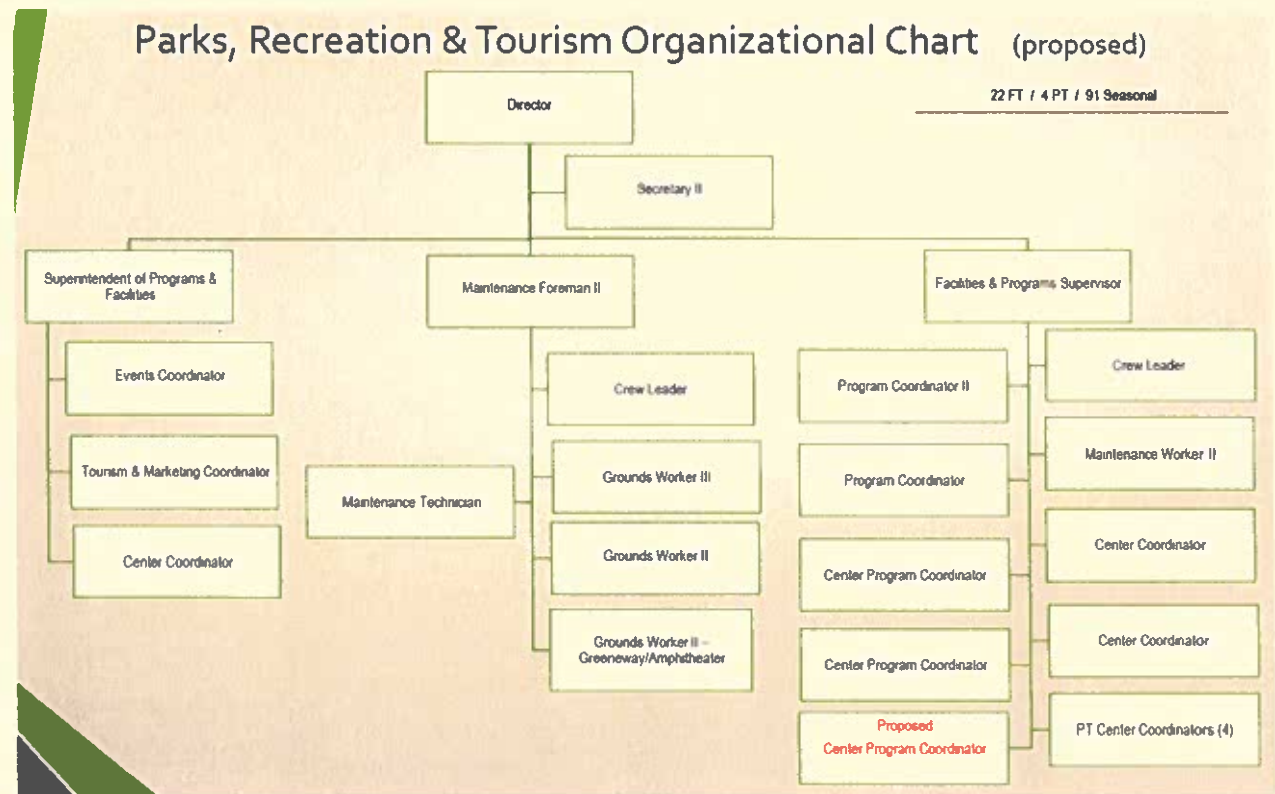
Parks, Recreation & Tourism Organizational Chart (proposed)

22 FT / 4 PT / 91 Seasonal

Director

Secretary II

Superintendent of Programs & Facilities

Events Coordinator

Tourism & Marketing Coordinator

Center Coordinator

Maintenance Foreman II

Maintenance Technician

Crew Leader

Grounds Worker III

Grounds Worker II

Grounds Worker II – Greeneway/Amphitheater

Facilities & Programs Supervisor

Program Coordinator II

Program Coordinator

Center Program Coordinator

Center Program Coordinator

Proposed Center Program Coordinator

Crew Leader

Maintenance Worker II

Center Coordinator

Center Coordinator

PT Center Coordinators (4)